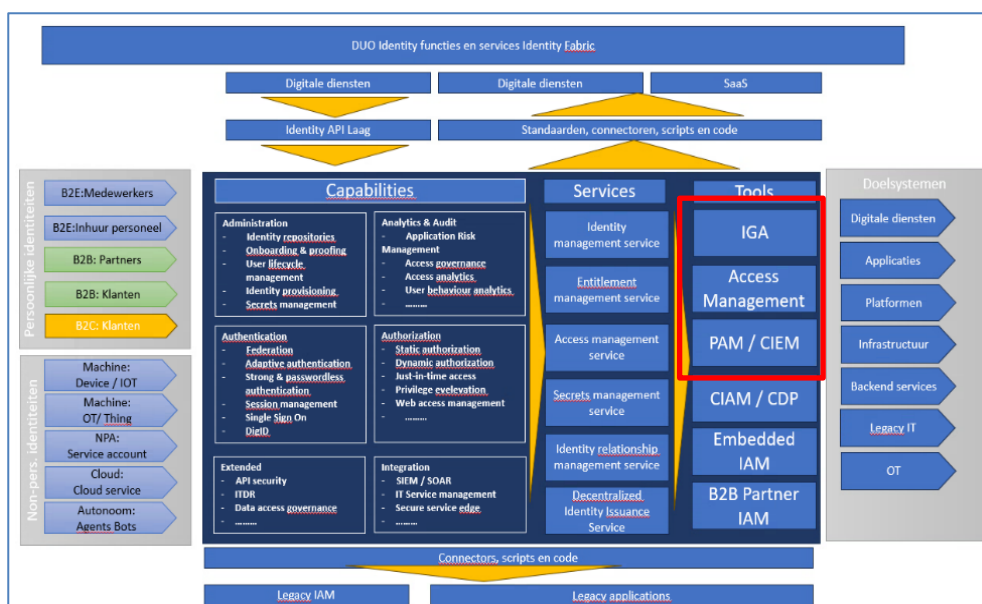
DUO Identity functies en services Identity Fabric

Digitale diensten

Digitale diensten

SaaS

Identity API Laag

Standaarden, connectoren, scripts en code

Persoonlijke identiteiten

B2E:Medewerkers

B2E:Inhuur personeel

B2B: Partners

B2B: Klanten

B2C: Klanten

Non-pers. identiteiten

Machine: Device / IOT

Machine: OT/ Thing

NPA: Service account

Cloud: Cloud service

Autonoom: Agents Bots

Capabilities

Administration
- Identity repositories
- Onboarding & proofing
- User lifecycle management
- Identity provisioning
- Secrets management

Analytics & Audit
- Application Risk Management
- Access governance
- Access analytics
- User behaviour analytics
- .........

Authentication
- Federation
- Adaptive authentication
- Strong & passwordless authentication
- Session management
- Single Sign On
- DigID

Authorization
- Static authorization
- Dynamic authorization
- Just-in-time access
- Privilege evelevation
- Web access management
- .........

Extended
- API security
- ITDR
- Data access governance
- .........

Integration
- SIEM / SOAR
- IT Service management
- Secure service edge
- .........

Services

Identity management service

Entitlement management service

Access management service

Secrets management service

Identity relationship management service

Decentralized Identity Issuance Service

Tools

IGA

Access Management

PAM / CIEM

CIAM / CDP

Embedded IAM

B2B Partner IAM

Doelsystemen

Digitale diensten

Applicaties

Platformen

Infrastructuur

Backend services

Legacy IT

OT

Connectors, scripts en code

Legacy IAM

Legacy applications